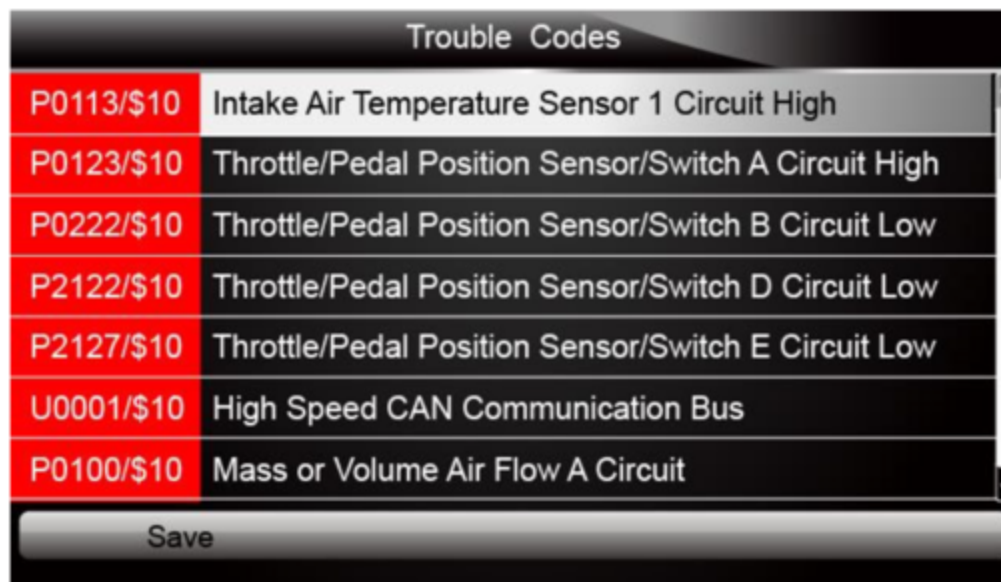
Trouble Codes

| | |
|---|---|
| P0113/\$10 | Intake Air Temperature Sensor 1 Circuit High |
| P0123/\$10 | Throttle/Pedal Position Sensor/Switch A Circuit High |
| P0222/\$10 | Throttle/Pedal Position Sensor/Switch B Circuit Low |
| P2122/\$10 | Throttle/Pedal Position Sensor/Switch D Circuit Low |
| P2127/\$10 | Throttle/Pedal Position Sensor/Switch E Circuit Low |
| U0001/\$10 | High Speed CAN Communication Bus |
| P0100/\$10 | Mass or Volume Air Flow A Circuit |

Save